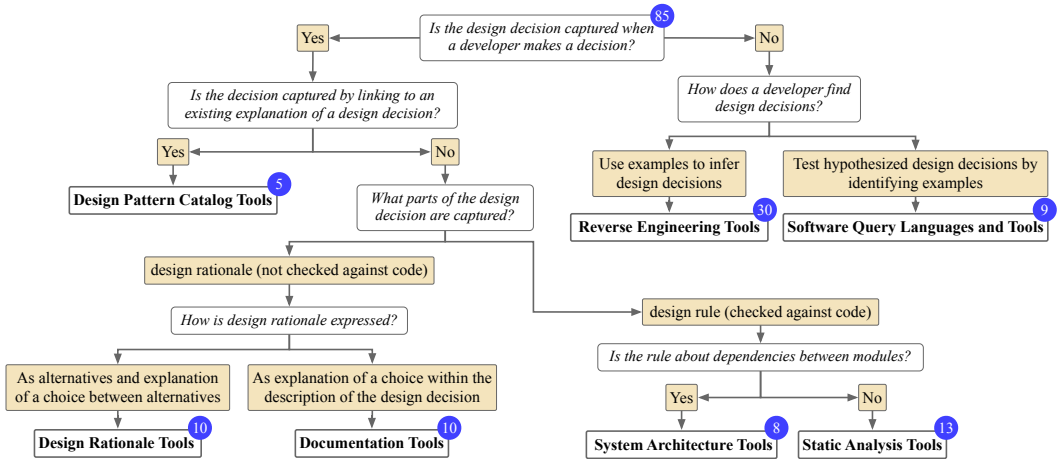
Is the design decision captured when a developer makes a decision?
85

Yes

Is the decision captured by linking to an existing explanation of a design decision?

Yes

Design Pattern Catalog Tools
5

No

What parts of the design decision are captured?

design rationale (not checked against code)

How is design rationale expressed?

As alternatives and explanation of a choice between alternatives

Design Rationale Tools
10

As explanation of a choice within the description of the design decision

Documentation Tools
10

design rule (checked against code)

Is the rule about dependencies between modules?

Yes

System Architecture Tools
8

No

Static Analysis Tools
13

No

How does a developer find design decisions?

Use examples to infer design decisions

Reverse Engineering Tools
30

Test hypothesized design decisions by identifying examples

Software Query Languages and Tools
9